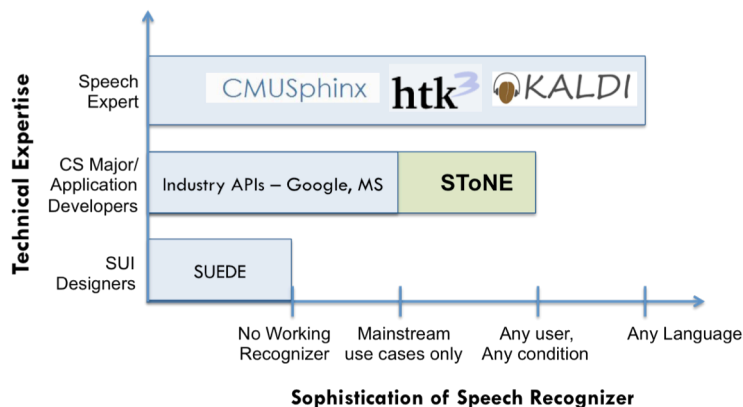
Technical Expertise

Speech Expert

CMUSphinx $htk^3$ KALDI

CS Major/ Application Developers

Industry APIs – Google, MS

SToNE

SUI Designers

SUEDE

No Working Recognizer

Mainstream use cases only

Any user, Any condition

Any Language

Sophistication of Speech Recognizer